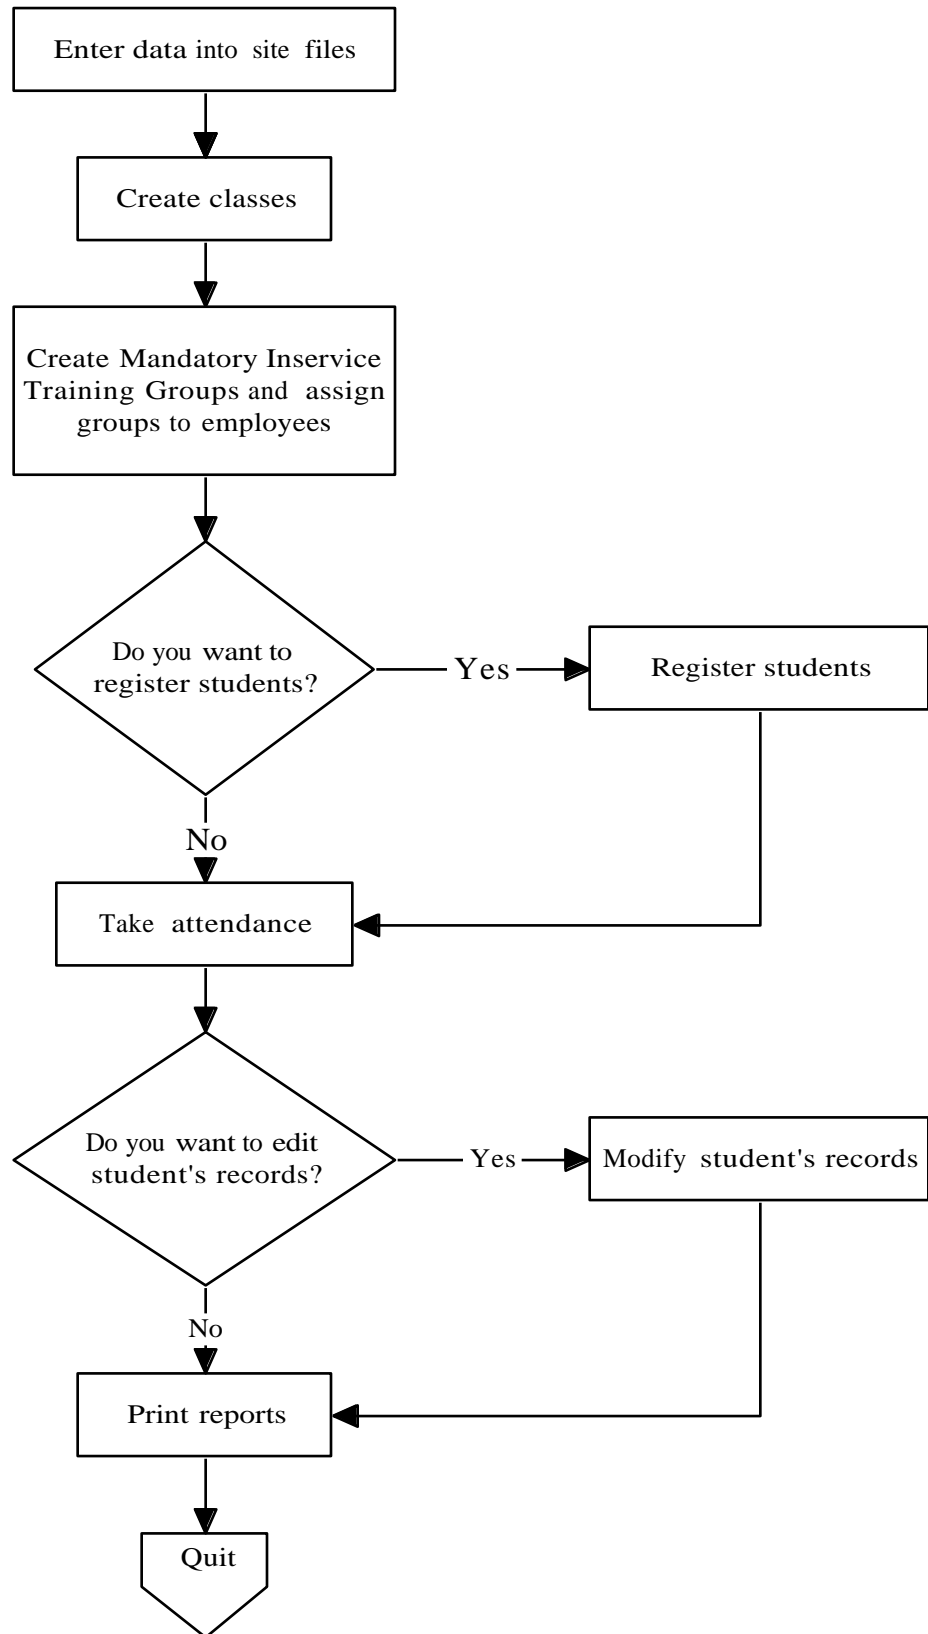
Enter data into site files

Create classes

Create Mandatory Inservice Training Groups and assign groups to employees

Do you want to register students?

Yes

Register students

No

Take attendance

Do you want to edit student's records?

Yes

Modify student's records

No

Print reports

Quit